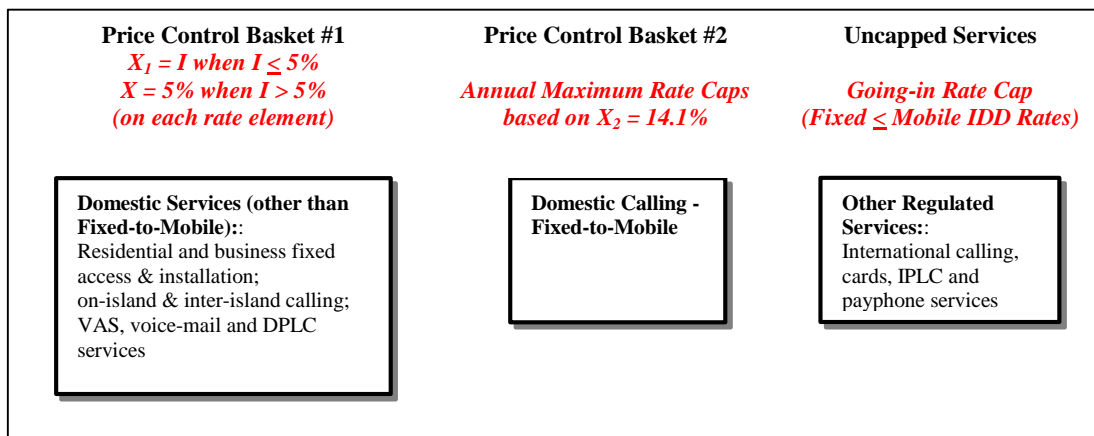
Price Control Basket #1
$X_1 = I$ when $I \leq 5\%$
$X = 5\%$ when $I > 5\%$
(on each rate element)

Domestic Services (other than Fixed-to-Mobile)::
Residential and business fixed access & installation;
on-island & inter-island calling;
VAS, voice-mail and DPLC services

Price Control Basket #2
Annual Maximum Rate Caps based on $X_2 = 14.1\%$

Domestic Calling - Fixed-to-Mobile

Uncapped Services
Going-in Rate Cap
(Fixed $\leq$ Mobile IDD Rates)

Other Regulated Services::
International calling, cards, IPLC and payphone services